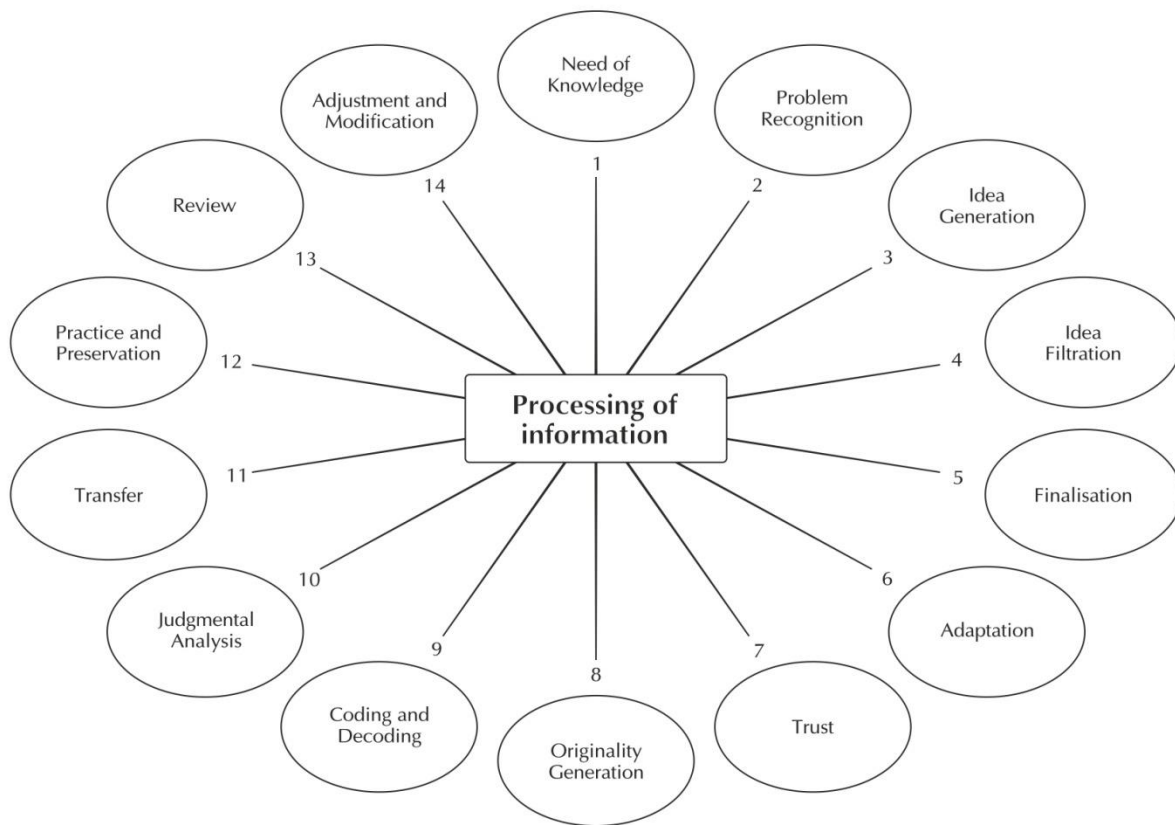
Processing of information

1
Need of Knowledge

2
Problem Recognition

3
Idea Generation

4
Idea Filtration

5
Finalisation

6
Adaptation

7
Trust

8
Originality Generation

9
Coding and Decoding

10
Judgmental Analysis

11
Transfer

12
Practice and Preservation

13
Review

14
Adjustment and Modification